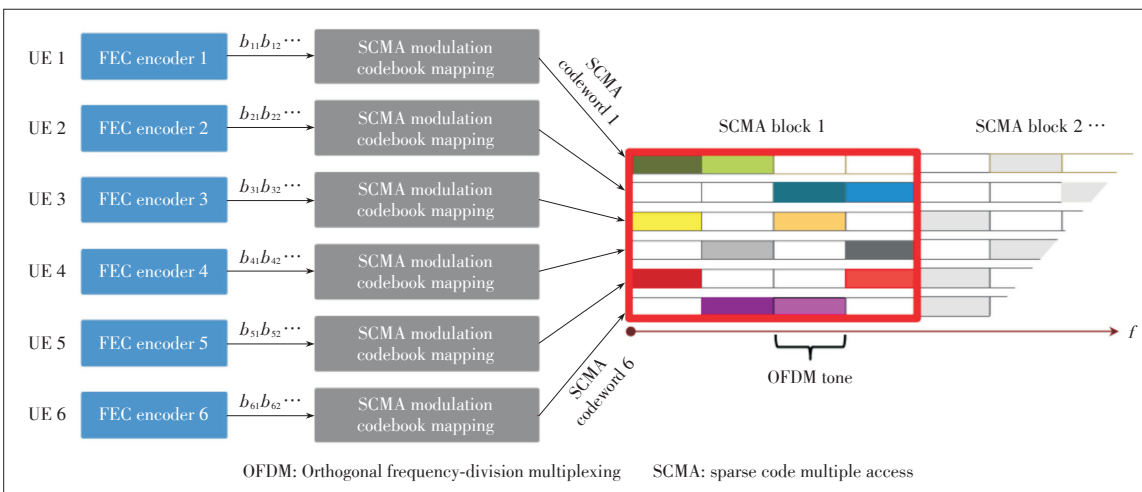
UE 1
FEC encoder 1
$b_{11}b_{12}\cdots$
SCMA modulation codebook mapping

UE 2
FEC encoder 2
$b_{21}b_{22}\cdots$
SCMA modulation codebook mapping

UE 3
FEC encoder 3
$b_{31}b_{32}\cdots$
SCMA modulation codebook mapping

UE 4
FEC encoder 4
$b_{41}b_{42}\cdots$
SCMA modulation codebook mapping

UE 5
FEC encoder 5
$b_{51}b_{52}\cdots$
SCMA modulation codebook mapping

UE 6
FEC encoder 6
$b_{61}b_{62}\cdots$
SCMA modulation codebook mapping

SCMA codeword 1
SCMA codeword 6
SCMA block 1
SCMA block 2 …
$f$
OFDM tone

OFDM: Orthogonal frequency-division multiplexing SCMA: sparse code multiple access